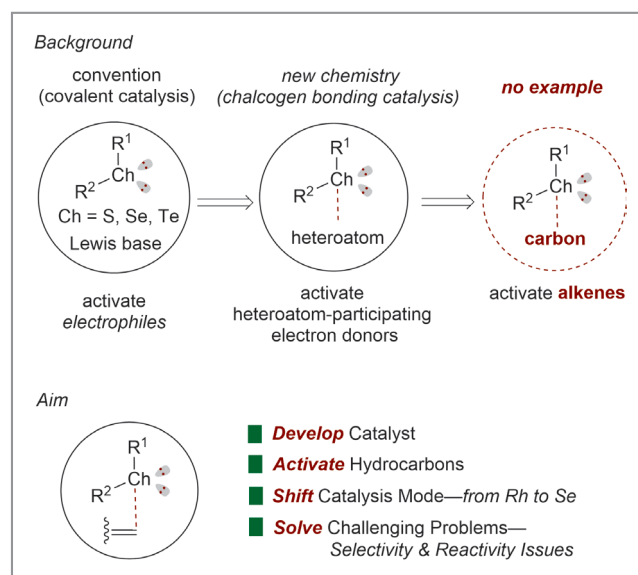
Background

convention (covalent catalysis)

$R^1$
Ch
$R^2$
Ch = S, Se, Te
Lewis base

activate *electrophiles*

*new chemistry (chalcogen bonding catalysis)*

$R^1$
Ch
$R^2$
heteroatom

activate heteroatom-participating electron donors

**no example**

$R^1$
Ch
$R^2$
**carbon**

activate **alkenes**

Aim

$R^1$
Ch
$R^2$

**Develop** Catalyst
**Activate** Hydrocarbons
**Shift** Catalysis Mode—*from Rh to Se*
**Solve** Challenging Problems—*Selectivity & Reactivity Issues*